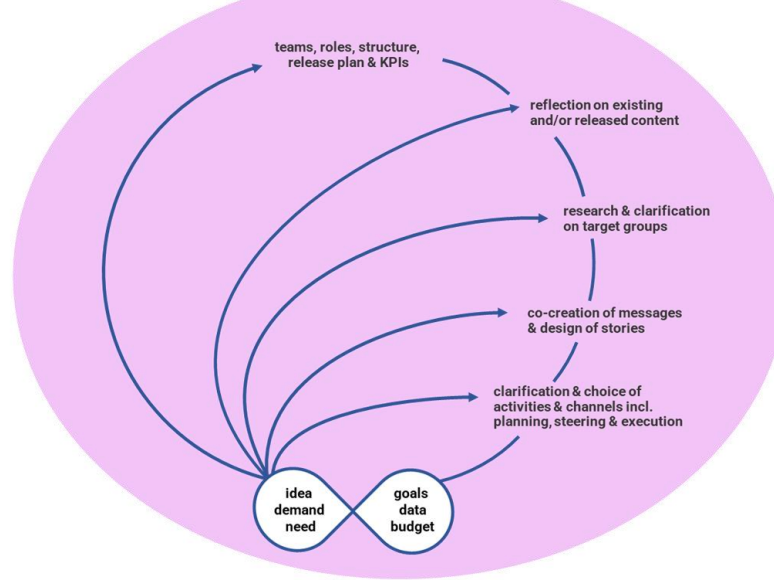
teams, roles, structure, release plan & KPIs

reflection on existing and/or released content

research & clarification on target groups

co-creation of messages & design of stories

clarification & choice of activities & channels incl. planning, steering & execution

idea
demand
need

goals
data
budget